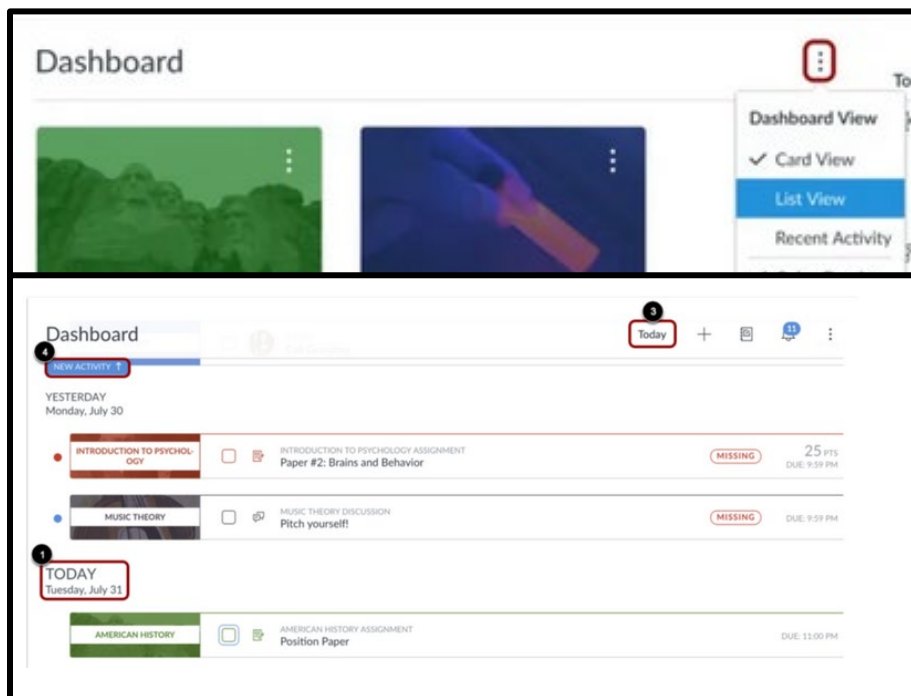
Dashboard

To

Dashboard View

✓ Card View

List View

Recent Activity

Dashboard

3

Today

11

4

NEW ACTIVITY ↑

YESTERDAY
Monday, July 30

INTRODUCTION TO PSYCHOLOGY

INTRODUCTION TO PSYCHOLOGY ASSIGNMENT
Paper #2: Brains and Behavior

MISSING

25 PTS
DUE: 9:59 PM

MUSIC THEORY

MUSIC THEORY DISCUSSION
Pitch yourself!

MISSING

DUE: 9:59 PM

1

TODAY
Tuesday, July 31

AMERICAN HISTORY

AMERICAN HISTORY ASSIGNMENT
Position Paper

DUE: 11:00 PM